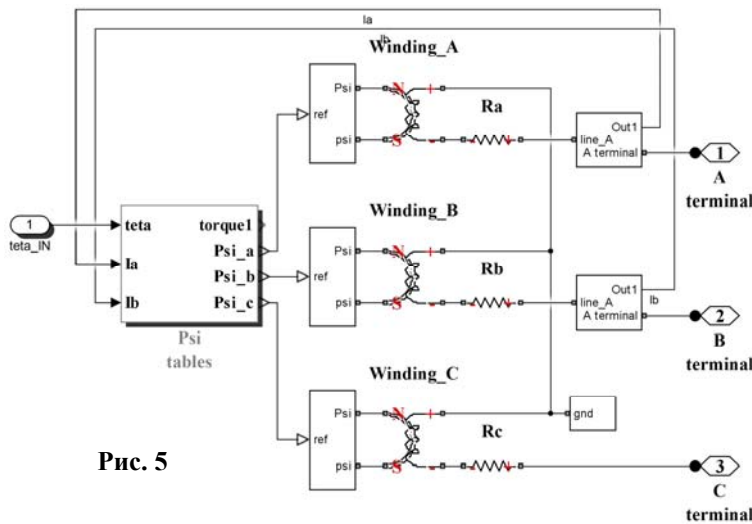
Ia

Ib

Winding_A

1

teta_IN

teta

Ia

Ib

torque1

Psi_a

Psi_b

Psi_c

Psi

tables

ref

Psi

psi

N

S

Ra

line_A

A terminal

Out1

1

A

terminal

Winding_B

ref

Psi

psi

N

S

Rb

line_A

A terminal

Out1

Ib

2

B

terminal

Winding_C

ref

Psi

psi

N

S

Rc

gnd

3

C

terminal

Рис. 5